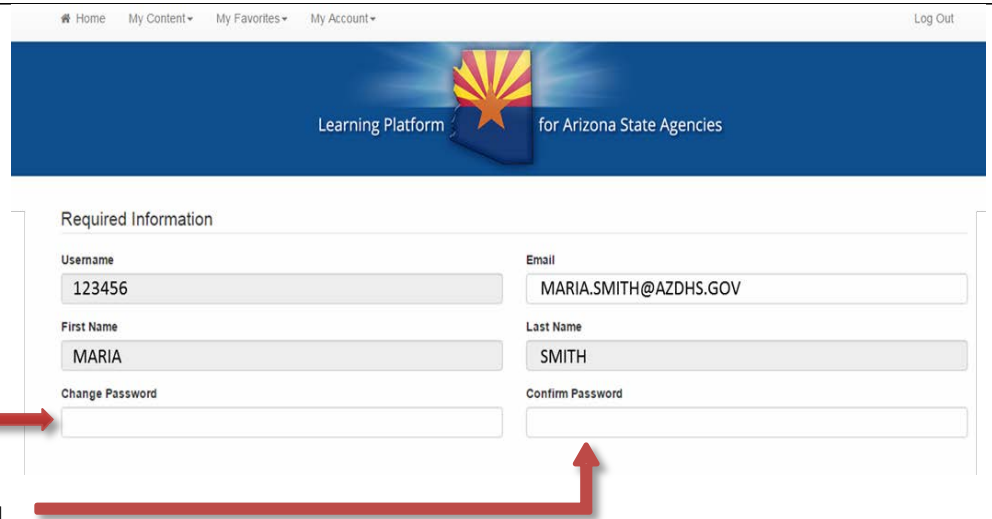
Home My Content▾ My Favorites▾ My Account▾ Log Out

Learning Platform for Arizona State Agencies

Required Information

Username
123456

Email
MARIA.SMITH@AZDHS.GOV

First Name
MARIA

Last Name
SMITH

Change Password

Confirm Password